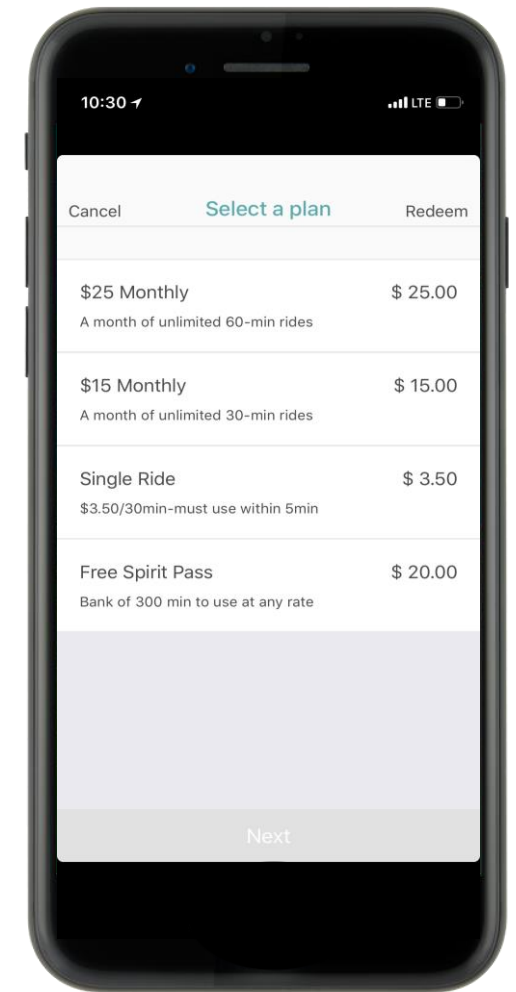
10:30

LTE

Cancel

Select a plan

Redeem

$25 Monthly

$ 25.00

A month of unlimited 60-min rides

$15 Monthly

$ 15.00

A month of unlimited 30-min rides

Single Ride

$ 3.50

$3.50/30min-must use within 5min

Free Spirit Pass

$ 20.00

Bank of 300 min to use at any rate

Next